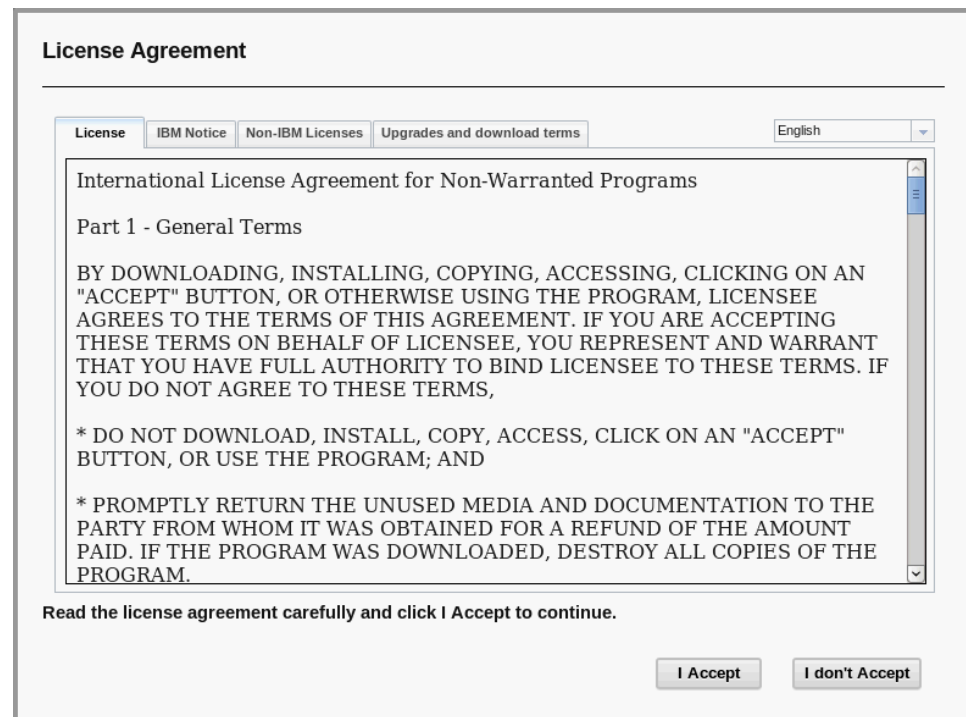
License Agreement

License | IBM Notice | Non-IBM Licenses | Upgrades and download terms

English

International License Agreement for Non-Warranted Programs

Part 1 - General Terms

BY DOWNLOADING, INSTALLING, COPYING, ACCESSING, CLICKING ON AN "ACCEPT" BUTTON, OR OTHERWISE USING THE PROGRAM, LICENSEE AGREES TO THE TERMS OF THIS AGREEMENT. IF YOU ARE ACCEPTING THESE TERMS ON BEHALF OF LICENSEE, YOU REPRESENT AND WARRANT THAT YOU HAVE FULL AUTHORITY TO BIND LICENSEE TO THESE TERMS. IF YOU DO NOT AGREE TO THESE TERMS,

* DO NOT DOWNLOAD, INSTALL, COPY, ACCESS, CLICK ON AN "ACCEPT" BUTTON, OR USE THE PROGRAM; AND

* PROMPTLY RETURN THE UNUSED MEDIA AND DOCUMENTATION TO THE PARTY FROM WHOM IT WAS OBTAINED FOR A REFUND OF THE AMOUNT PAID. IF THE PROGRAM WAS DOWNLOADED, DESTROY ALL COPIES OF THE PROGRAM.

Read the license agreement carefully and click I Accept to continue.

I Accept

I don't Accept